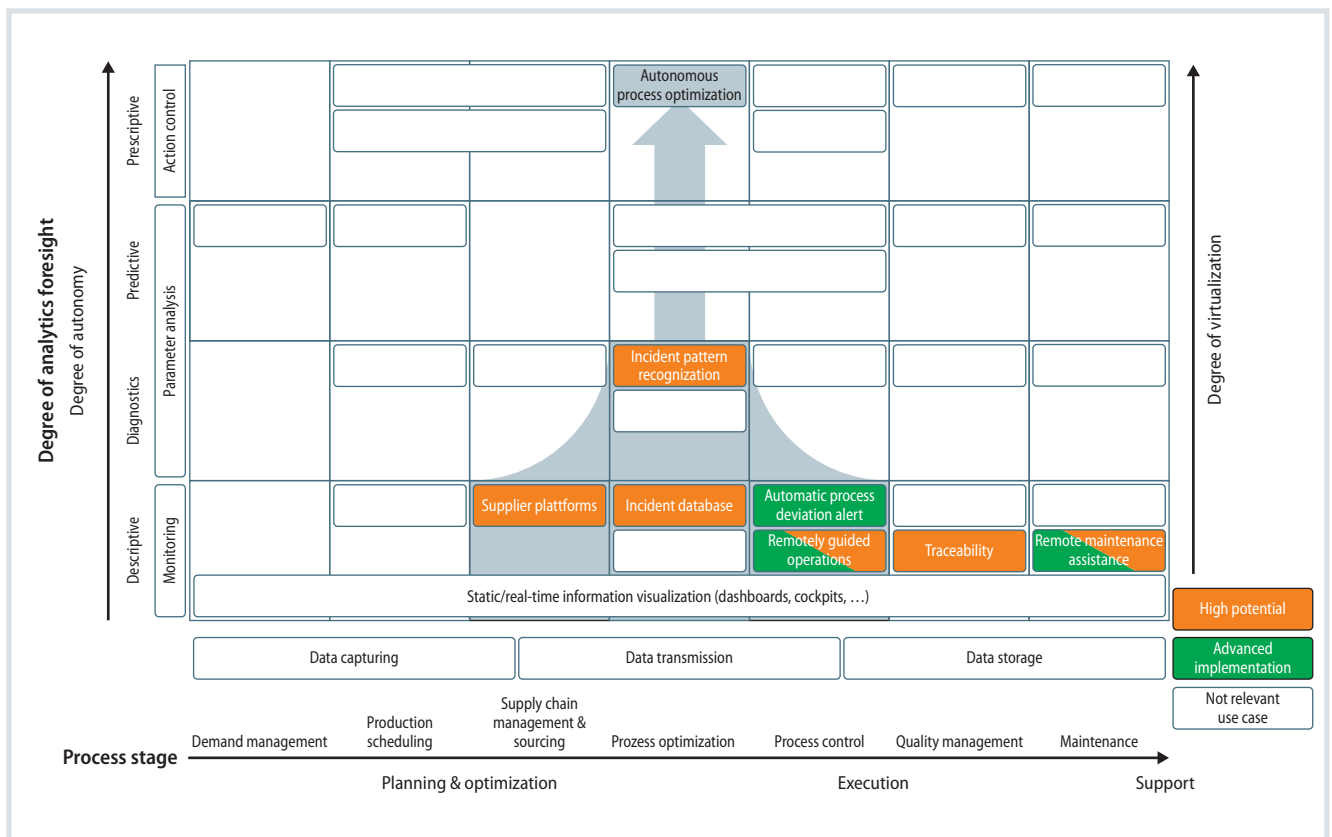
Degree of analytics foresight
Degree of autonomy

Prescriptive
Action control
Predictive
Parameter analysis
Diagnostics
Descriptive
Monitoring

Autonomous process optimization

Incident pattern recognization

Supplier plattforms
Incident database
Automatic process deviation alert
Remotely guided operations
Traceability
Remote maintenance assistance

Static/real-time information visualization (dashboards, cockpits, …)

Data capturing
Data transmission
Data storage

Degree of virtualization

High potential
Advanced implementation
Not relevant use case

Process stage
Demand management
Production scheduling
Supply chain management & sourcing
Prozess optimization
Process control
Quality management
Maintenance

Planning & optimization
Execution
Support